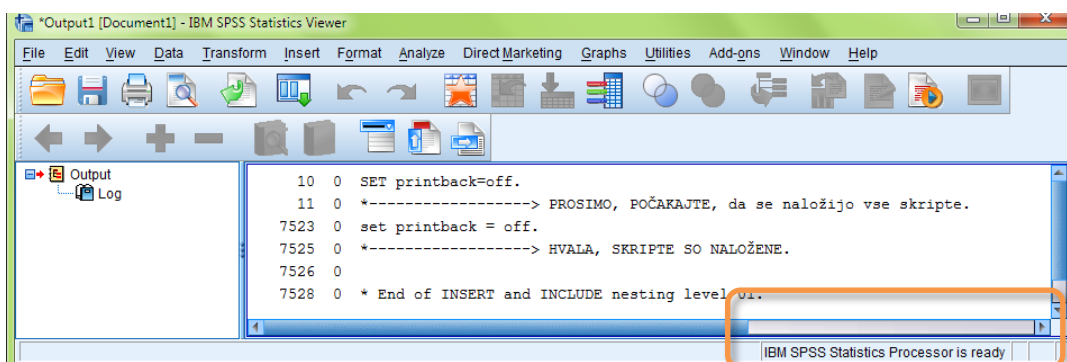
*Output1 [Document1] - IBM SPSS Statistics Viewer

File Edit View Data Transform Insert Format Analyze Direct Marketing Graphs Utilities Add-ons Window Help

Output
Log

10 0 SET printback=off.
11 0 *------------------> PROSIMO, POČAKAJTE, da se naložijo vse skripte.
7523 0 set printback = off.
7525 0 *------------------> HVALA, SKRIPTE SO NALOŽENE.
7526 0
7528 0 * End of INSERT and INCLUDE nesting level 01.

IBM SPSS Statistics Processor is ready